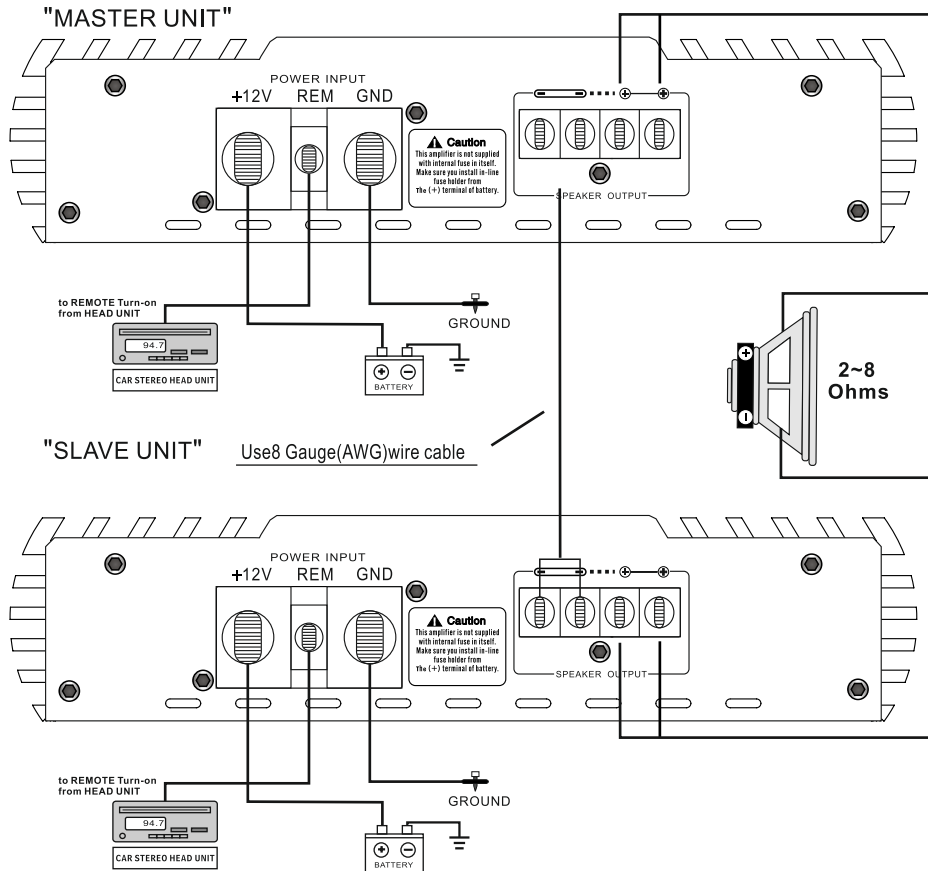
"MASTER UNIT"

POWER INPUT
+12V REM GND

Caution
This amplifier is not supplied with internal fuse in itself. Make sure you install in-line fuse holder from The (+) terminal of battery.

SPEAKER OUTPUT

to REMOTE Turn-on from HEAD UNIT

94.7

CAR STEREO HEAD UNIT

GROUND

BATTERY

2~8 Ohms

"SLAVE UNIT" Use8 Gauge(AWG)wire cable

POWER INPUT
+12V REM GND

Caution
This amplifier is not supplied with internal fuse in itself. Make sure you install in-line fuse holder from The (+) terminal of battery.

SPEAKER OUTPUT

to REMOTE Turn-on from HEAD UNIT

94.7

CAR STEREO HEAD UNIT

GROUND

BATTERY